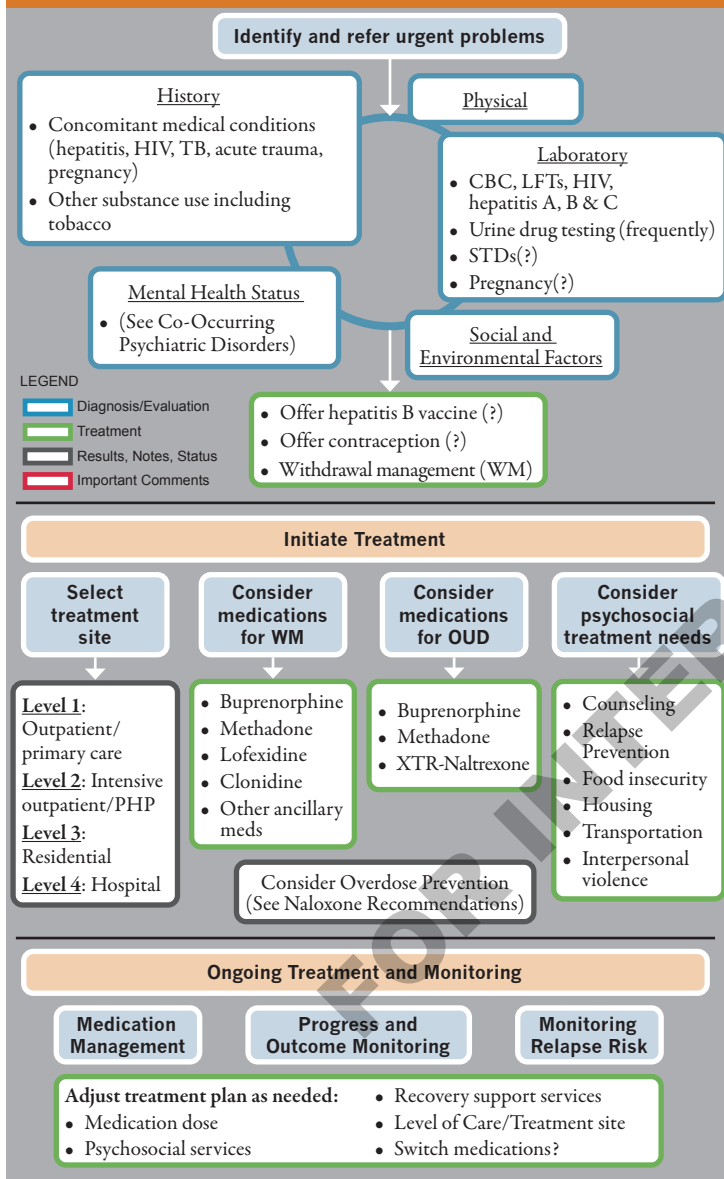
Identify and refer urgent problems

History
- Concomitant medical conditions (hepatitis, HIV, TB, acute trauma, pregnancy)
- Other substance use including tobacco

Physical

Laboratory
- CBC, LFTs, HIV, hepatitis A, B & C
- Urine drug testing (frequently)
- STDs(?)
- Pregnancy(?)

Mental Health Status
- (See Co-Occurring Psychiatric Disorders)

Social and Environmental Factors

LEGEND
Diagnosis/Evaluation
Treatment
Results, Notes, Status
Important Comments

- Offer hepatitis B vaccine (?)
- Offer contraception (?)
- Withdrawal management (WM)

Initiate Treatment

Select treatment site

Consider medications for WM

Consider medications for OUD

Consider psychosocial treatment needs

Level 1: Outpatient/ primary care
Level 2: Intensive outpatient/PHP
Level 3: Residential
Level 4: Hospital

- Buprenorphine
- Methadone
- Lofexidine
- Clonidine
- Other ancillary meds

- Buprenorphine
- Methadone
- XTR-Naltrexone

- Counseling
- Relapse Prevention
- Food insecurity
- Housing
- Transportation
- Interpersonal violence

Consider Overdose Prevention (See Naloxone Recommendations)

FOR INFE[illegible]

Ongoing Treatment and Monitoring

Medication Management

Progress and Outcome Monitoring

Monitoring Relapse Risk

Adjust treatment plan as needed:
- Medication dose
- Psychosocial services
- Recovery support services
- Level of Care/Treatment site
- Switch medications?